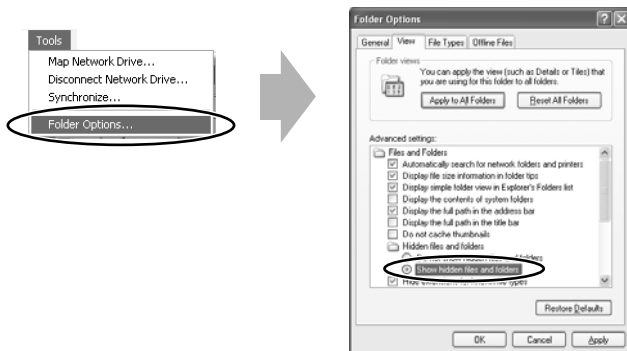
Tools
Map Network Drive...
Disconnect Network Drive...
Synchronize...
Folder Options...

Folder Options
General View File Types Offline Files
Folder views
You can apply the view (such as Details or Tiles) that you are using for this folder to all folders.
Apply to All Folders
Reset All Folders
Advanced settings:
Files and Folders
Automatically search for network folders and printers
Display file size information in folder tips
Display simple folder view in Explorer's Folders list
Display the contents of system folders
Display the full path in the address bar
Display the full path in the title bar
Do not cache thumbnails
Hidden files and folders
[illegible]
Show hidden files and folders
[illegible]
Restore Defaults
OK
Cancel
Apply